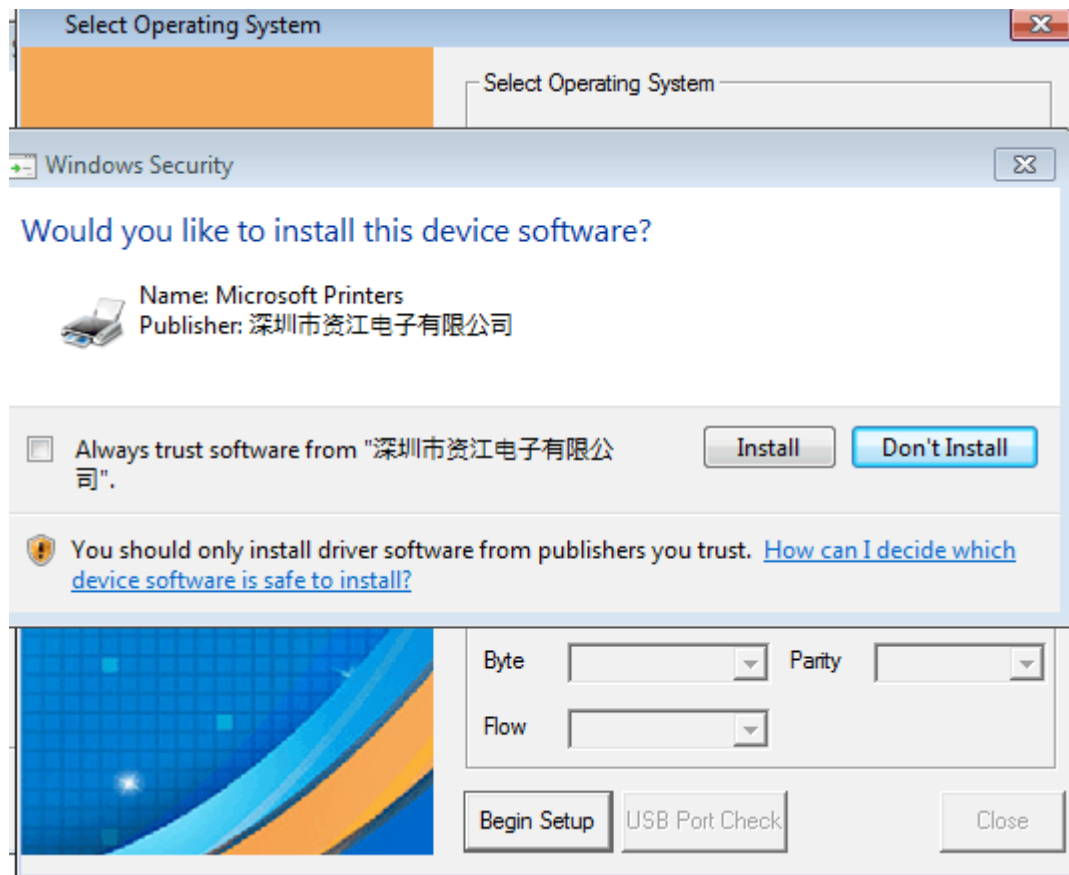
Select Operating System

Select Operating System

Windows Security

Would you like to install this device software?

Name: Microsoft Printers
Publisher: 深圳市资江电子有限公司

Always trust software from "深圳市资江电子有限公司".

Install

Don't Install

You should only install driver software from publishers you trust. How can I decide which device software is safe to install?

Byte

Parity

Flow

Begin Setup

USB Port Check

Close